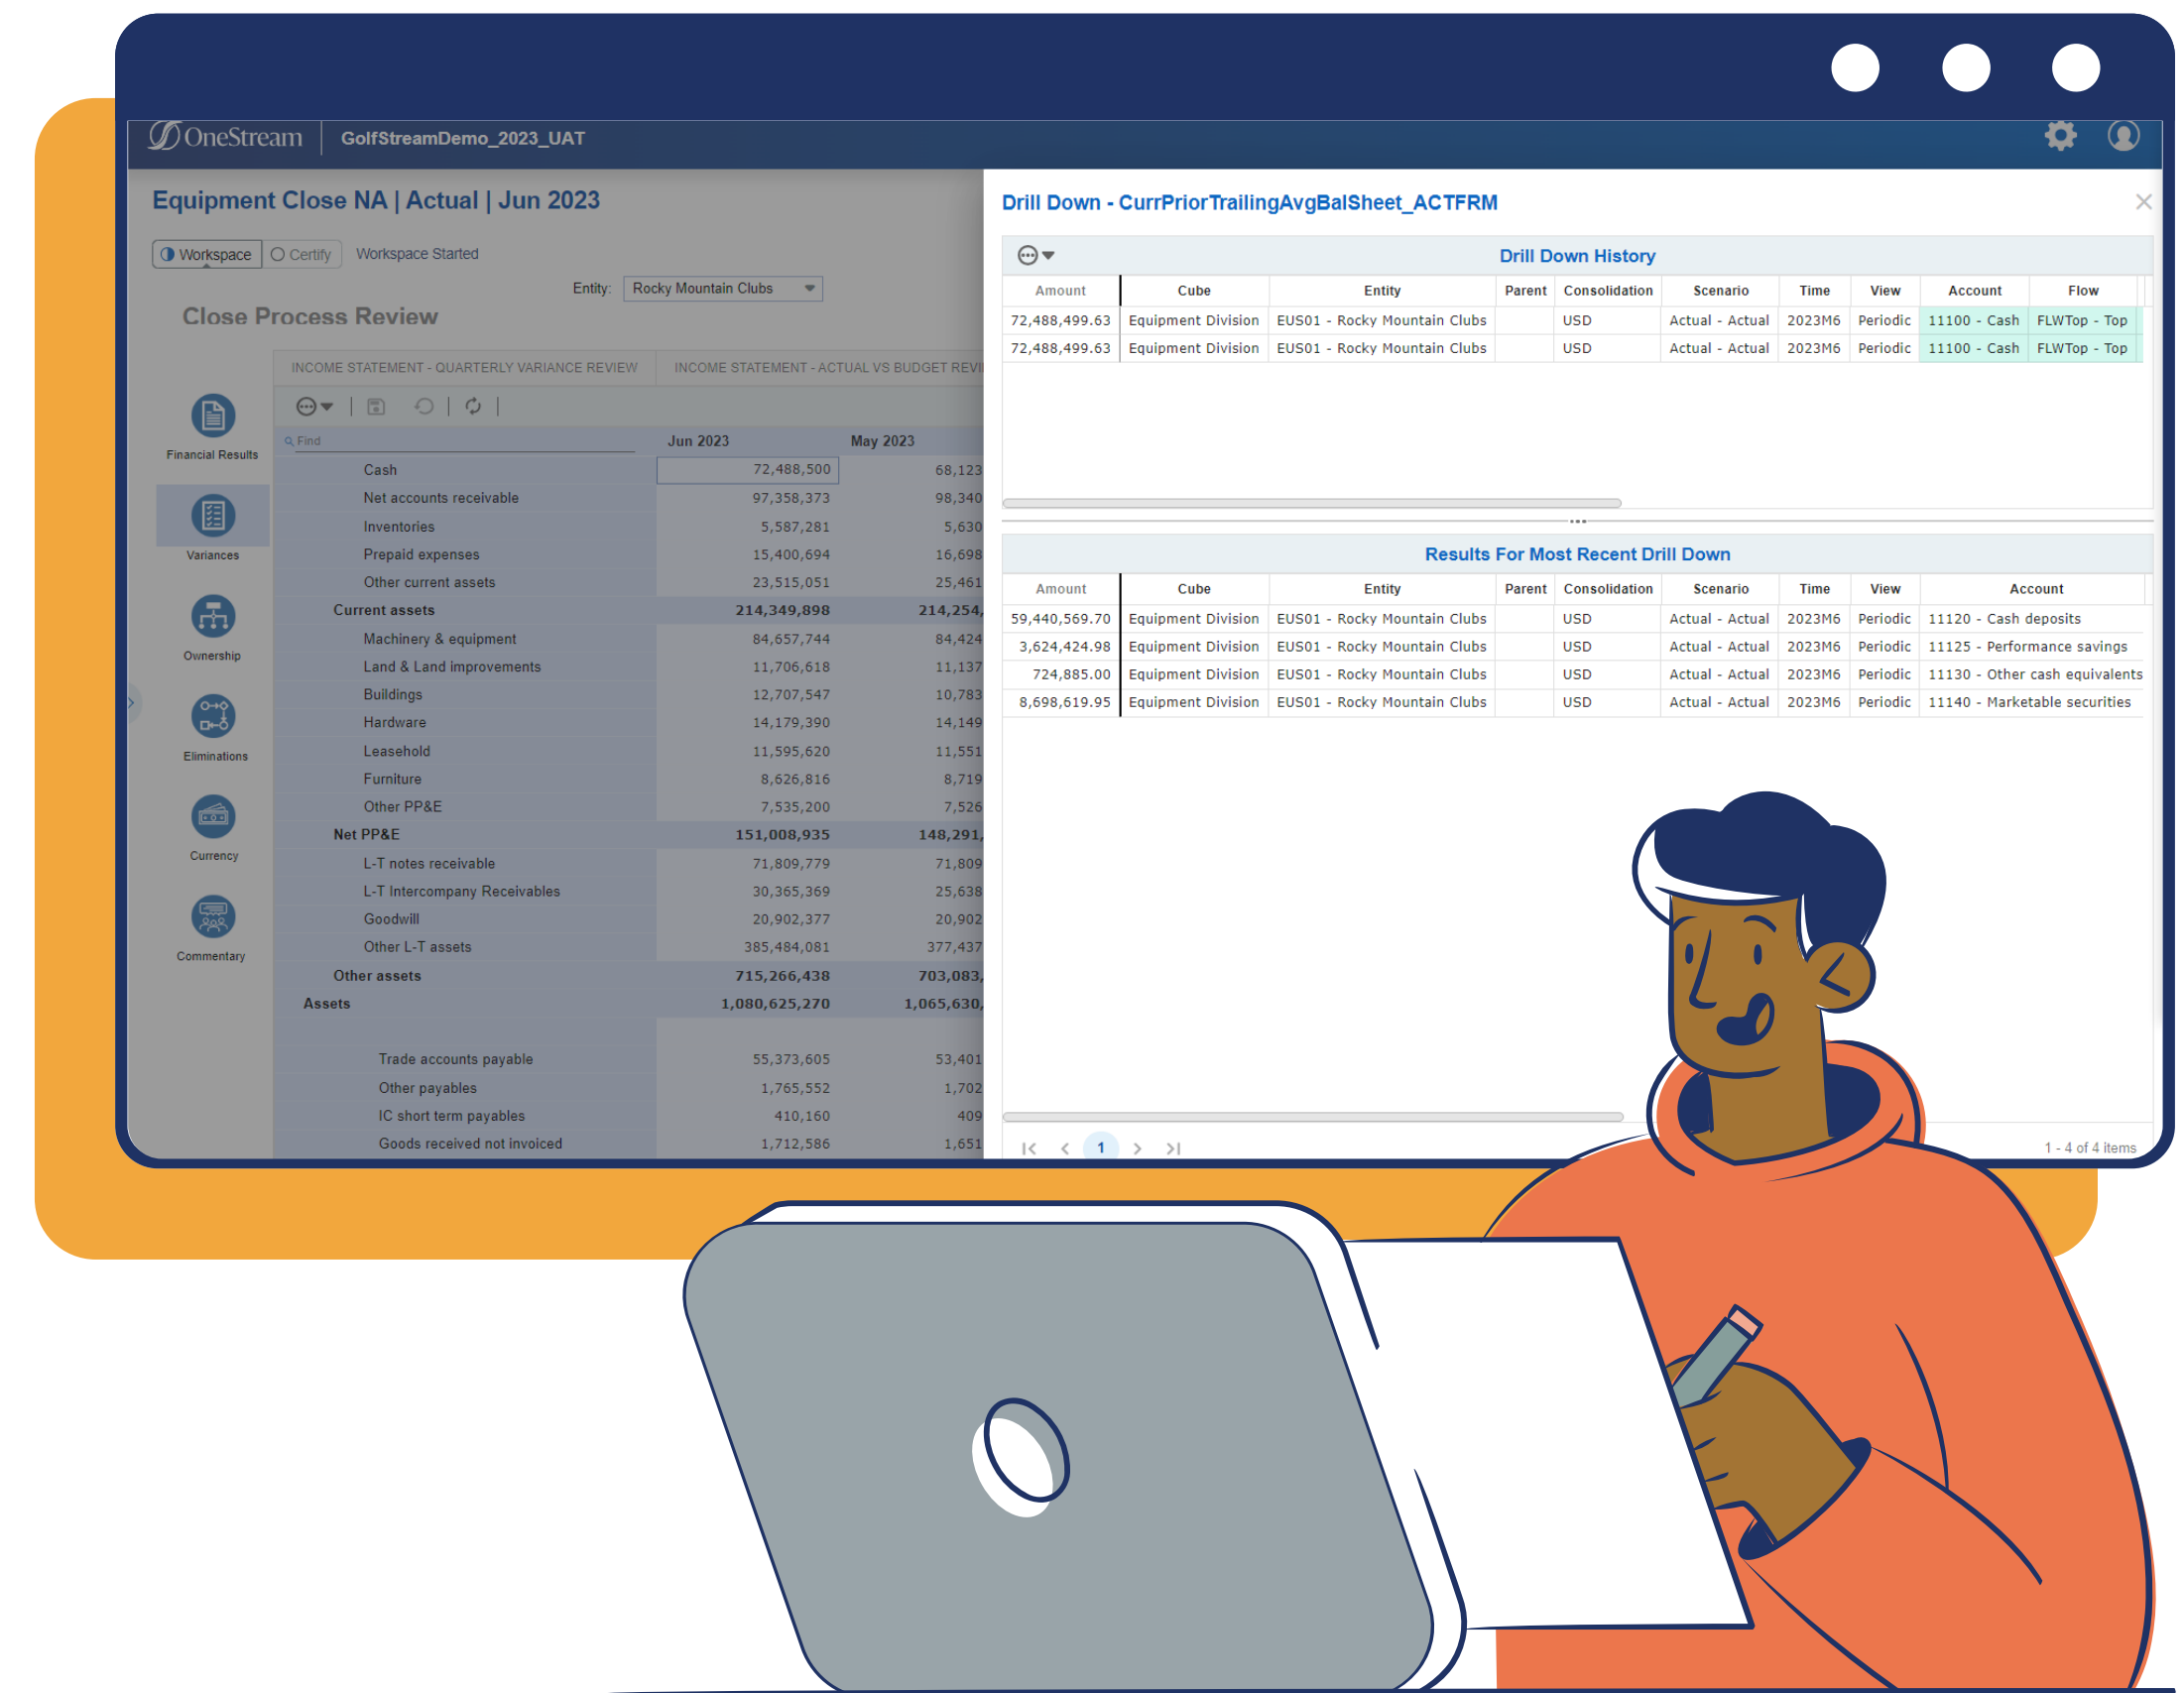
OneStream | GolfStreamDemo_2023_UAT

Equipment Close NA | Actual | Jun 2023

Workspace | Certify | Workspace Started

Entity: Rocky Mountain Clubs

Close Process Review

Financial Results
Variances
Ownership
Eliminations
Currency
Commentary

INCOME STATEMENT - QUARTERLY VARIANCE REVIEW | INCOME STATEMENT - ACTUAL VS BUDGET REVI

Find

| | Jun 2023 | May 2023 |
|---|---|---|
| Cash | 72,488,500 | 68,123 |
| Net accounts receivable | 97,358,373 | 98,340 |
| Inventories | 5,587,281 | 5,630 |
| Prepaid expenses | 15,400,694 | 16,698 |
| Other current assets | 23,515,051 | 25,461 |
| Current assets | 214,349,898 | 214,254, |
| Machinery & equipment | 84,657,744 | 84,424 |
| Land & Land improvements | 11,706,618 | 11,137 |
| Buildings | 12,707,547 | 10,783 |
| Hardware | 14,179,390 | 14,149 |
| Leasehold | 11,595,620 | 11,551 |
| Furniture | 8,626,816 | 8,719 |
| Other PP&E | 7,535,200 | 7,526 |
| Net PP&E | 151,008,935 | 148,291, |
| L-T notes receivable | 71,809,779 | 71,809 |
| L-T Intercompany Receivables | 30,365,369 | 25,638 |
| Goodwill | 20,902,377 | 20,902 |
| Other L-T assets | 385,484,081 | 377,437 |
| Other assets | 715,266,438 | 703,083, |
| Assets | 1,080,625,270 | 1,065,630, |
| Trade accounts payable | 55,373,605 | 53,401 |
| Other payables | 1,765,552 | 1,702 |
| IC short term payables | 410,160 | 409 |
| Goods received not invoiced | 1,712,586 | 1,651 |

Drill Down - CurrPriorTrailingAvgBalSheet_ACTFRM

Drill Down History

| Amount | Cube | Entity | Parent | Consolidation | Scenario | Time | View | Account | Flow |
|---|---|---|---|---|---|---|---|---|---|
| 72,488,499.63 | Equipment Division | EUS01 - Rocky Mountain Clubs | | USD | Actual - Actual | 2023M6 | Periodic | 11100 - Cash | FLWTop - Top |
| 72,488,499.63 | Equipment Division | EUS01 - Rocky Mountain Clubs | | USD | Actual - Actual | 2023M6 | Periodic | 11100 - Cash | FLWTop - Top |

Results For Most Recent Drill Down

| Amount | Cube | Entity | Parent | Consolidation | Scenario | Time | View | Account |
|---|---|---|---|---|---|---|---|---|
| 59,440,569.70 | Equipment Division | EUS01 - Rocky Mountain Clubs | | USD | Actual - Actual | 2023M6 | Periodic | 11120 - Cash deposits |
| 3,624,424.98 | Equipment Division | EUS01 - Rocky Mountain Clubs | | USD | Actual - Actual | 2023M6 | Periodic | 11125 - Performance savings |
| 724,885.00 | Equipment Division | EUS01 - Rocky Mountain Clubs | | USD | Actual - Actual | 2023M6 | Periodic | 11130 - Other cash equivalents |
| 8,698,619.95 | Equipment Division | EUS01 - Rocky Mountain Clubs | | USD | Actual - Actual | 2023M6 | Periodic | 11140 - Marketable securities |

1

1 - 4 of 4 items